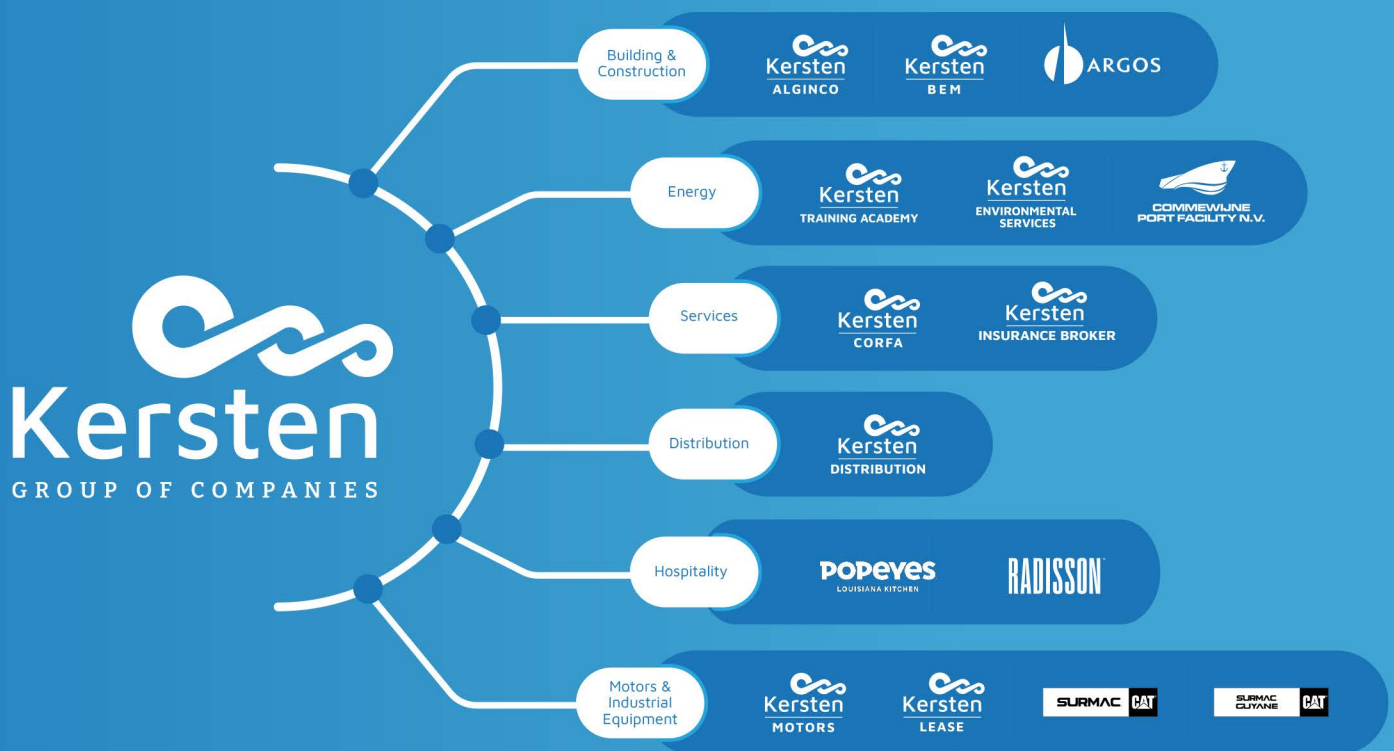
Kersten
GROUP OF COMPANIES

Building & Construction
Kersten ALGINCO
Kersten BEM
ARGOS

Energy
Kersten TRAINING ACADEMY
Kersten ENVIRONMENTAL SERVICES
COMMEWIJNE PORT FACILITY N.V.

Services
Kersten CORFA
Kersten INSURANCE BROKER

Distribution
Kersten DISTRIBUTION

Hospitality
POPEYES LOUISIANA KITCHEN
RADISSON

Motors & Industrial Equipment
Kersten MOTORS
Kersten LEASE
SURMAC CAT
SURMAC GUYANE CAT